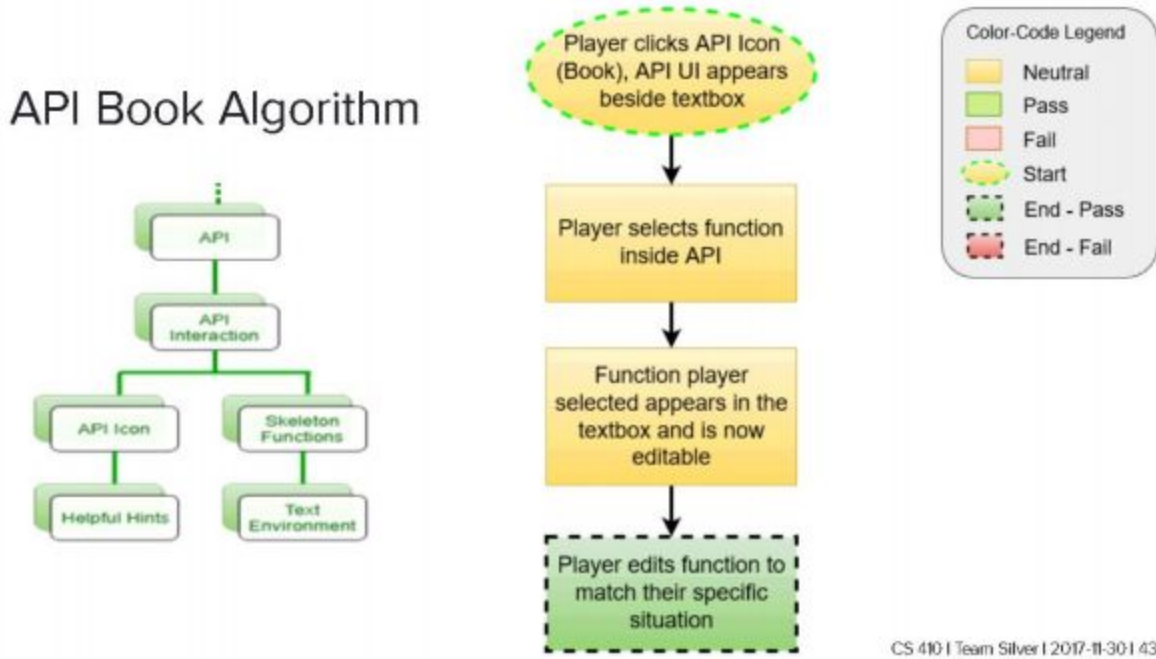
API Book Algorithm

API

API Interaction

API Icon

Skeleton Functions

Helpful Hints

Text Environment

Player clicks API Icon (Book), API UI appears beside textbox

Player selects function inside API

Function player selected appears in the textbox and is now editable

Player edits function to match their specific situation

Color-Code Legend

Neutral

Pass

Fail

Start

End - Pass

End - Fail

CS 410 | Team Silver | 2017-11-30 | 43